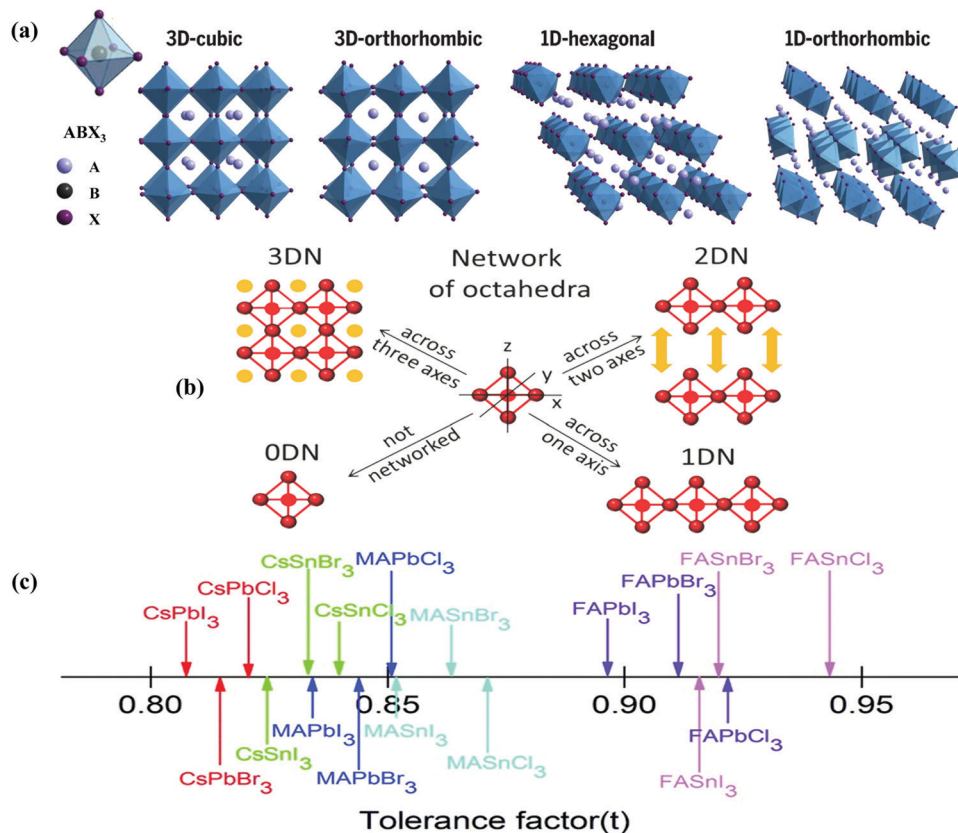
(a)

ABX$_3$

A

B

X

3D-cubic

3D-orthorhombic

1D-hexagonal

1D-orthorhombic

3DN

Network of octahedra

2DN

across three axes

z

y

x

across two axes

(b)

not networked

across one axis

0DN

1DN

(c)

CsPbI$_3$

CsPbCl$_3$

CsSnBr$_3$

MAPbCl$_3$

CsSnCl$_3$

MASnBr$_3$

FAPbI$_3$

FAPbBr$_3$

FASnBr$_3$

FASnCl$_3$

0.80

0.85

0.90

0.95

CsPbBr$_3$

CsSnI$_3$

MAPbI$_3$

MAPbBr$_3$

MASnI$_3$

MASnCl$_3$

FASnI$_3$

FAPbCl$_3$

Tolerance factor(t)